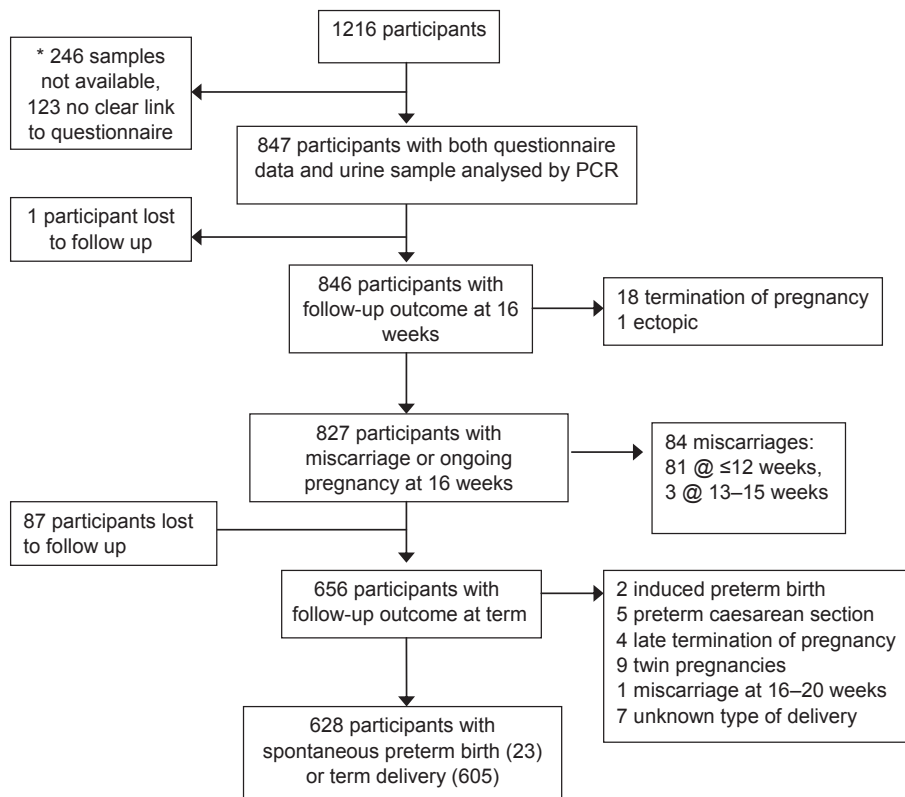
1216 participants

* 246 samples not available, 123 no clear link to questionnaire

847 participants with both questionnaire data and urine sample analysed by PCR

1 participant lost to follow up

846 participants with follow-up outcome at 16 weeks

18 termination of pregnancy
1 ectopic

827 participants with miscarriage or ongoing pregnancy at 16 weeks

84 miscarriages:
81 @ ≤12 weeks,
3 @ 13–15 weeks

87 participants lost to follow up

656 participants with follow-up outcome at term

2 induced preterm birth
5 preterm caesarean section
4 late termination of pregnancy
9 twin pregnancies
1 miscarriage at 16–20 weeks
7 unknown type of delivery

628 participants with spontaneous preterm birth (23) or term delivery (605)